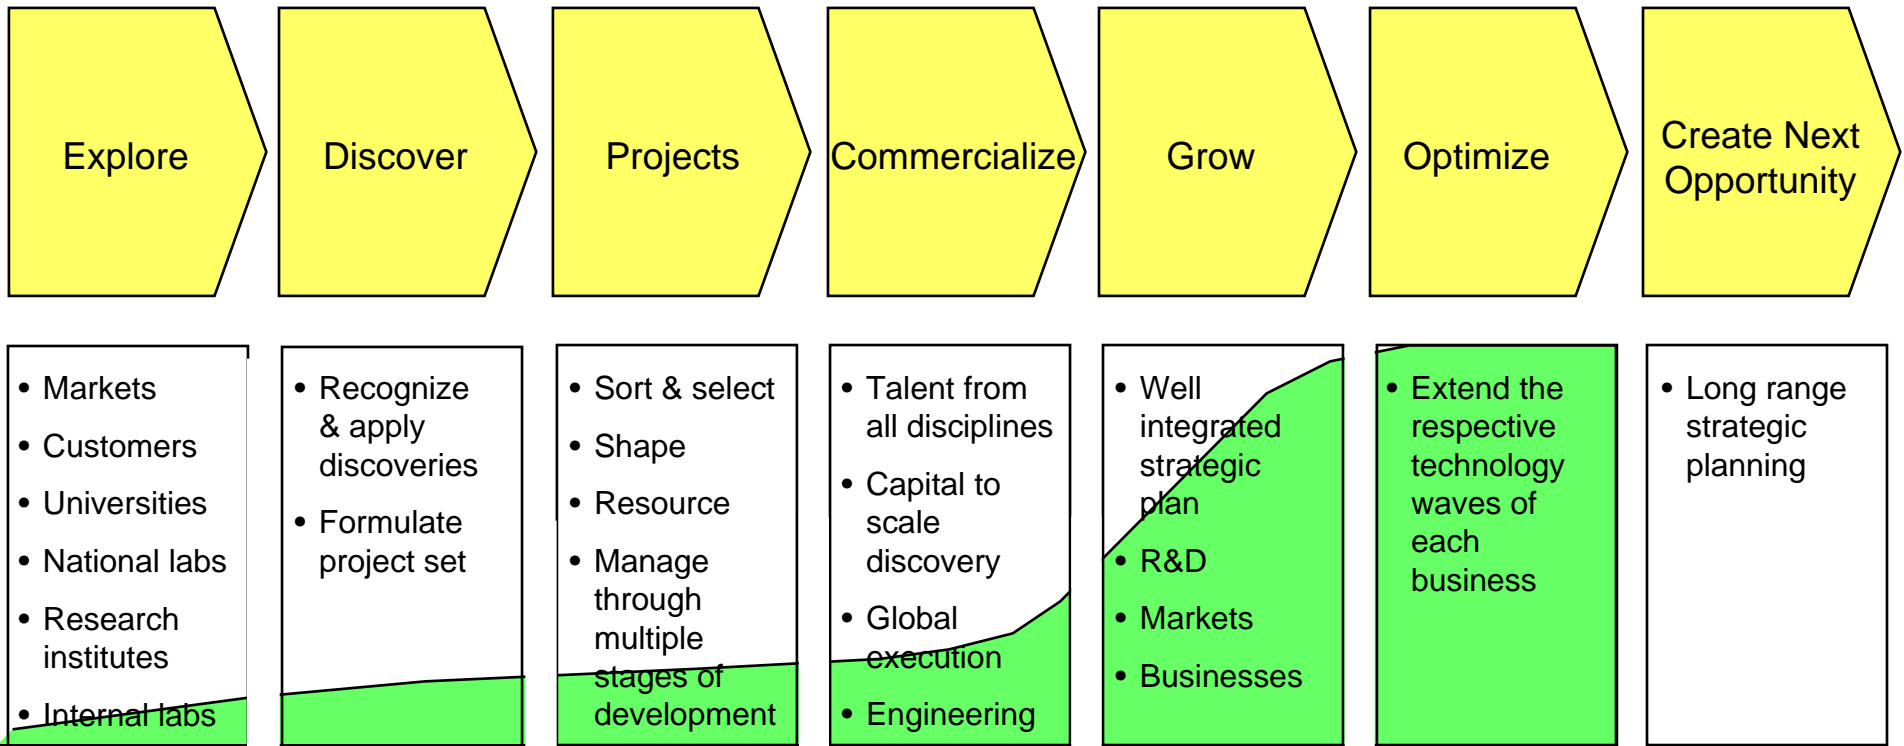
Explore

Discover

Projects

Commercialize

Grow

Optimize

Create Next Opportunity

- Markets
- Customers
- Universities
- National labs
- Research institutes
- Internal labs

- Recognize & apply discoveries
- Formulate project set

- Sort & select
- Shape
- Resource
- Manage through multiple stages of development

- Talent from all disciplines
- Capital to scale discovery
- Global execution
- Engineering

- Well integrated strategic plan
- R&D
- Markets
- Businesses

- Extend the respective technology waves of each business

- Long range strategic planning